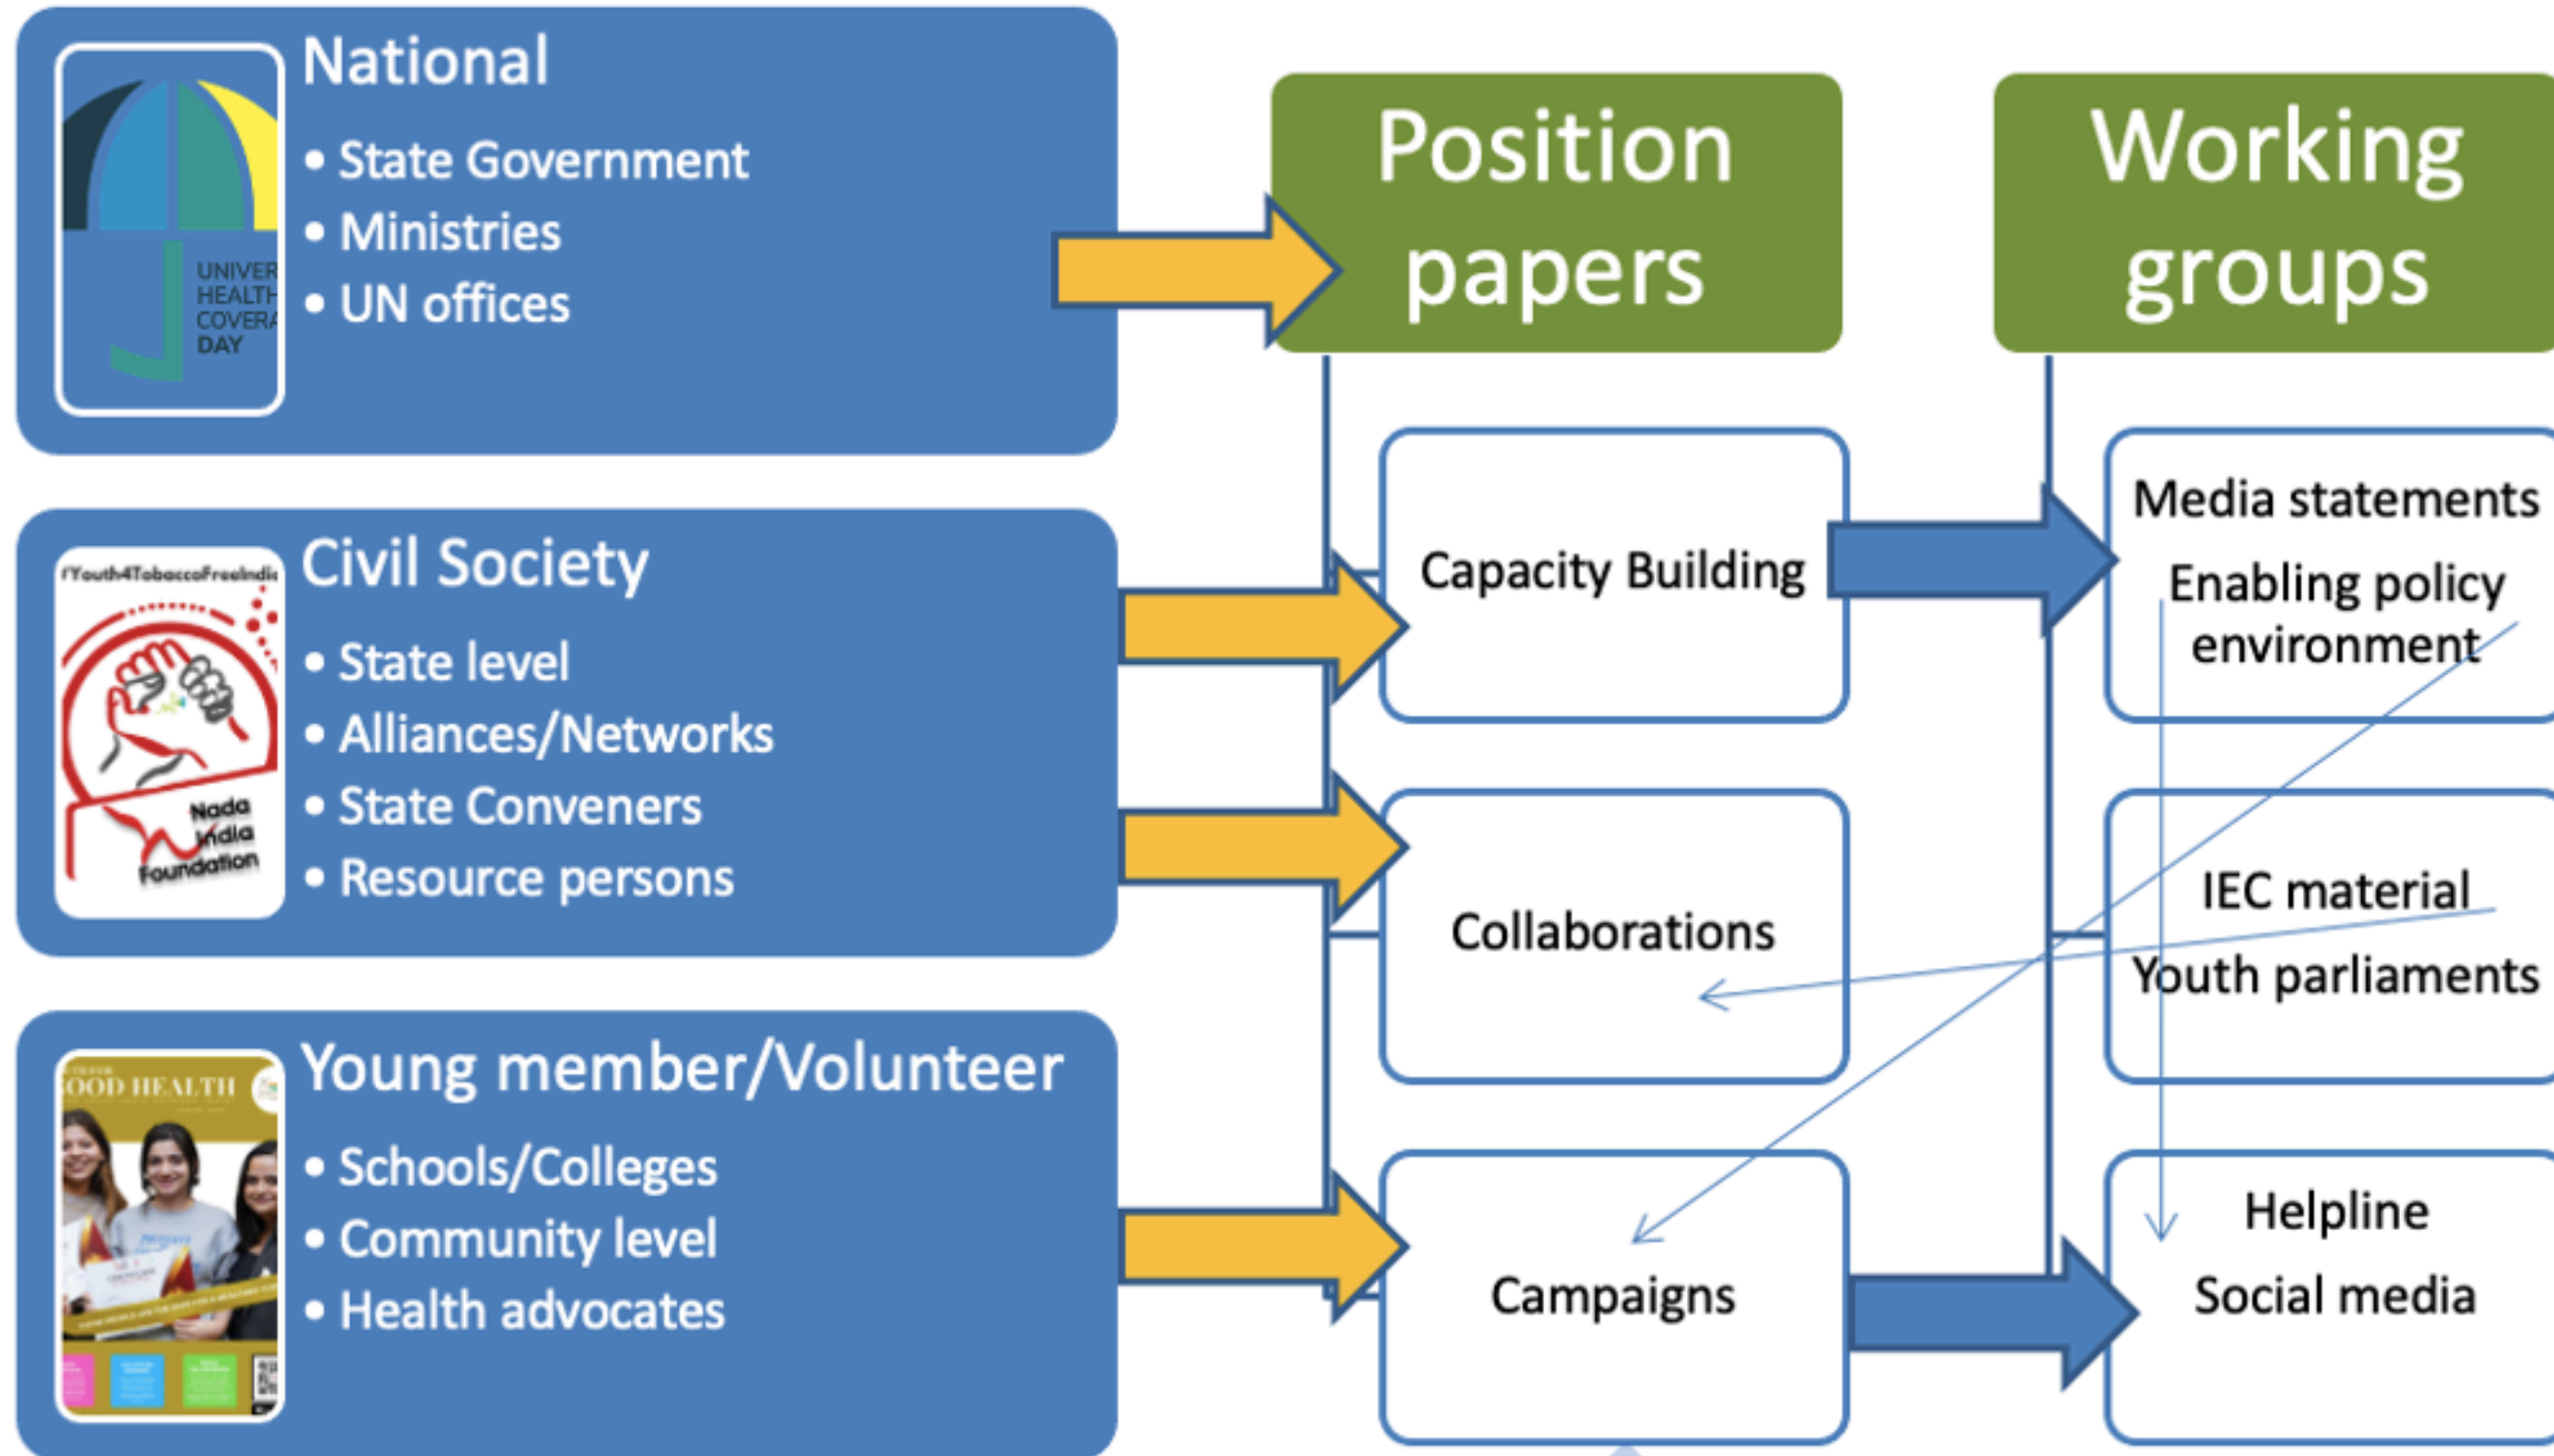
UNIVER
HEALTH
COVERA
DAY

National

• State Government
• Ministries
• UN offices

#Youth4TobaccoFreeIndia

Nada India Foundation

Civil Society

• State level
• Alliances/Networks
• State Conveners
• Resource persons

OOD HEALTH

Young member/Volunteer

• Schools/Colleges
• Community level
• Health advocates

Position papers

Working groups

Capacity Building

Collaborations

Campaigns

Media statements

Enabling policy environment

IEC material

Youth parliaments

Helpline

Social media